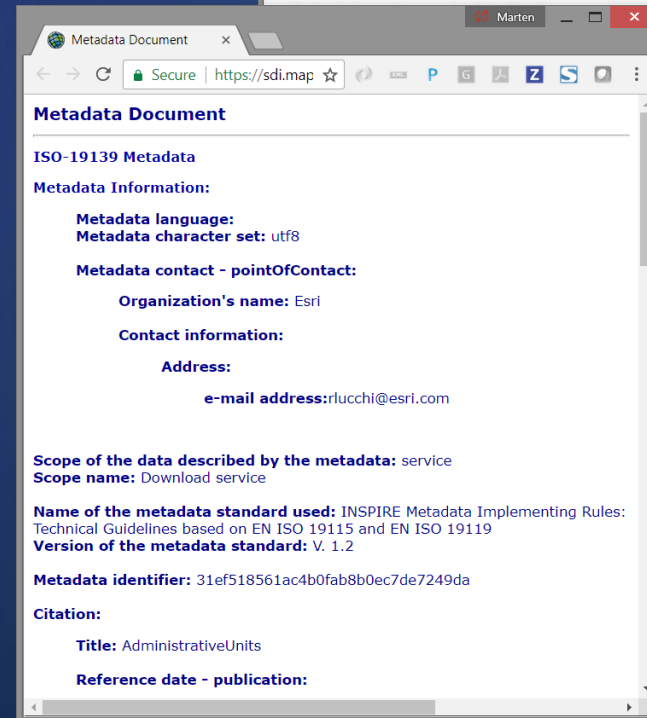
Marten

Metadata Document ×

Secure | https://sdi.map

P Z S

Metadata Document

ISO-19139 Metadata

Metadata Information:

Metadata language:
Metadata character set: utf8

Metadata contact - pointOfContact:

Organization's name: Esri

Contact information:

Address:

e-mail address:rlucchi@esri.com

Scope of the data described by the metadata: service
Scope name: Download service

Name of the metadata standard used: INSPIRE Metadata Implementing Rules: Technical Guidelines based on EN ISO 19115 and EN ISO 19119
Version of the metadata standard: V. 1.2

Metadata identifier: 31ef518561ac4b0fab8b0ec7de7249da

Citation:

Title: AdministrativeUnits

Reference date - publication: